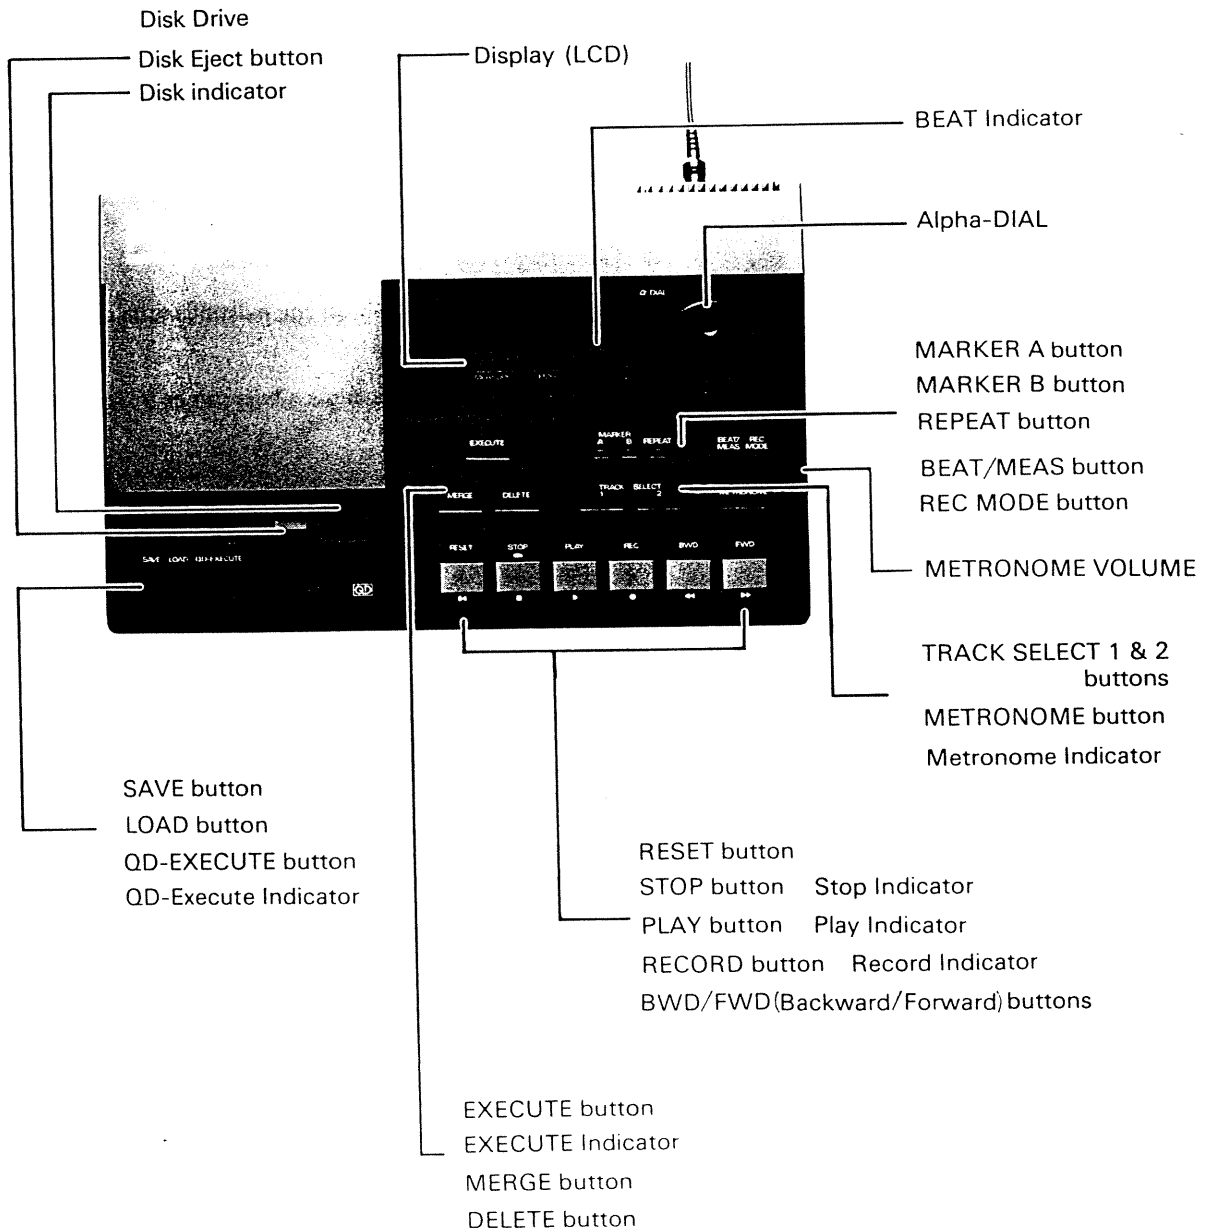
Disk Drive
Disk Eject button
Disk indicator
Display (LCD)
BEAT Indicator
Alpha-DIAL
α DIAL
MARKER A button
MARKER B button
REPEAT button
BEAT/MEAS button
REC MODE button
METRONOME VOLUME
EXECUTE
MARKER A B
REPEAT
BEAT/ MEAS
REC MODE
MERGE
DELETE
TRACK 1
SELECT 2
METRONOME
RESET
STOP
PLAY
REC
BWD
FWD
SAVE
LOAD
QD-EXECUTE
QD
TRACK SELECT 1 & 2 buttons
METRONOME button
Metronome Indicator
SAVE button
LOAD button
QD-EXECUTE button
QD-Execute Indicator
RESET button
STOP button Stop Indicator
PLAY button Play Indicator
RECORD button Record Indicator
BWD/FWD(Backward/Forward) buttons
EXECUTE button
EXECUTE Indicator
MERGE button
DELETE button